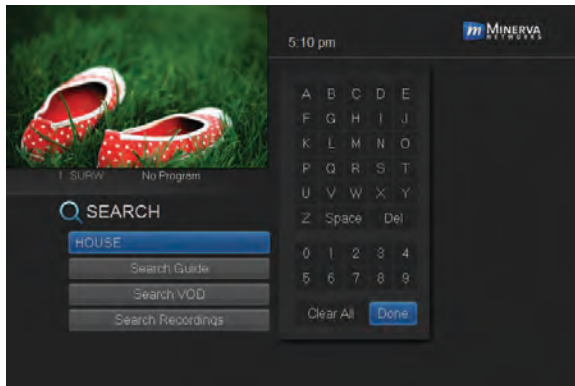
5:10 pm

m MINERVA NETWORKS

1 SURW No Program

SEARCH

HOUSE

Search Guide

Search VOD

Search Recordings

A B C D E
F G H I J
K L M N O
P Q R S T
U V W X Y
Z Space Del

0 1 2 3 4
5 6 7 8 9

Clear All Done